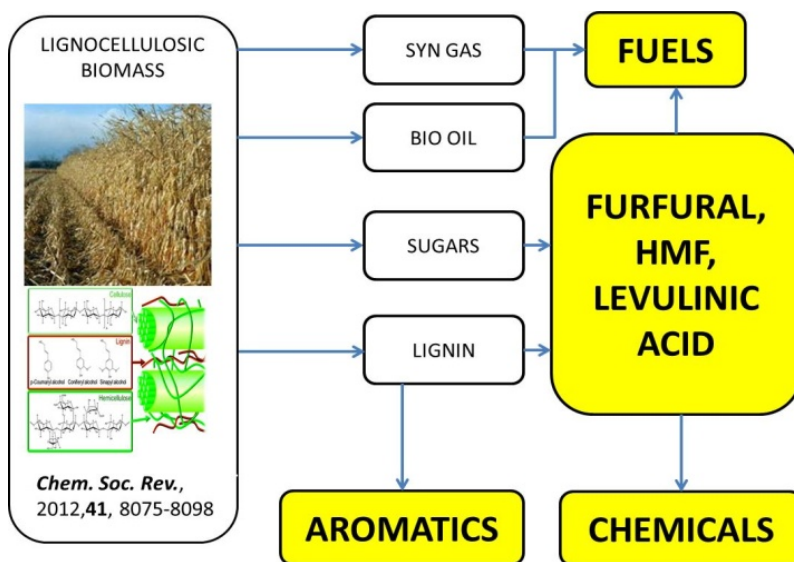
LIGNOCELLULOSIC BIOMASS

Cellulose

Lignin

p-Coumaryl alcohol Coniferyl alcohol Sinapyl alcohol

Hemicellulose

*Chem. Soc. Rev.*, 2012,**41**, 8075-8098

SYN GAS

BIO OIL

SUGARS

LIGNIN

FUELS

FURFURAL, HMF, LEVULINIC ACID

AROMATICS

CHEMICALS